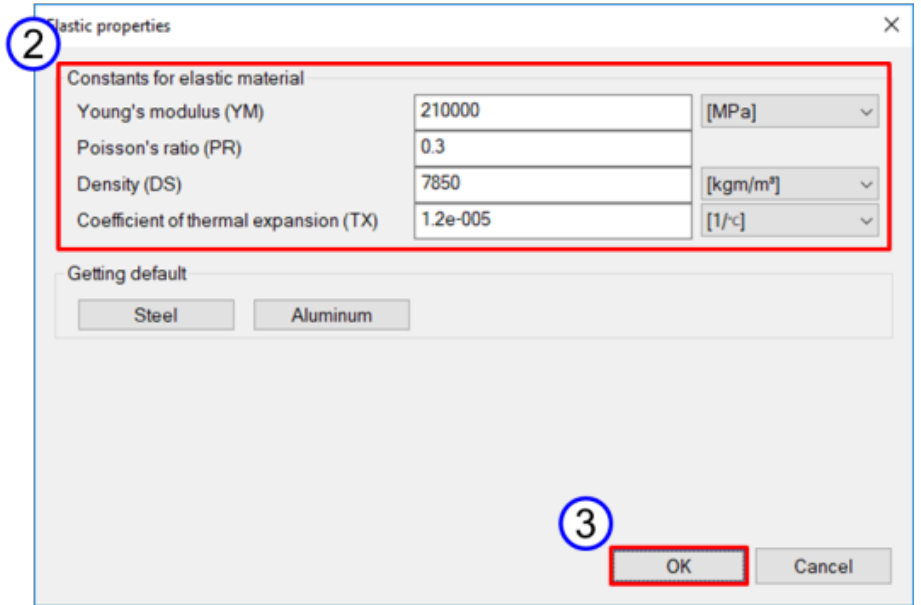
2 Elastic properties
×

Constants for elastic material

| | | |
|---|---|---|
| Young's modulus (YM) | 210000 | [MPa] |
| Poisson's ratio (PR) | 0.3 | |
| Density (DS) | 7850 | [kgm/m³] |
| Coefficient of thermal expansion (TX) | 1.2e-005 | [1/℃] |

Getting default

Steel Aluminum

3

OK Cancel